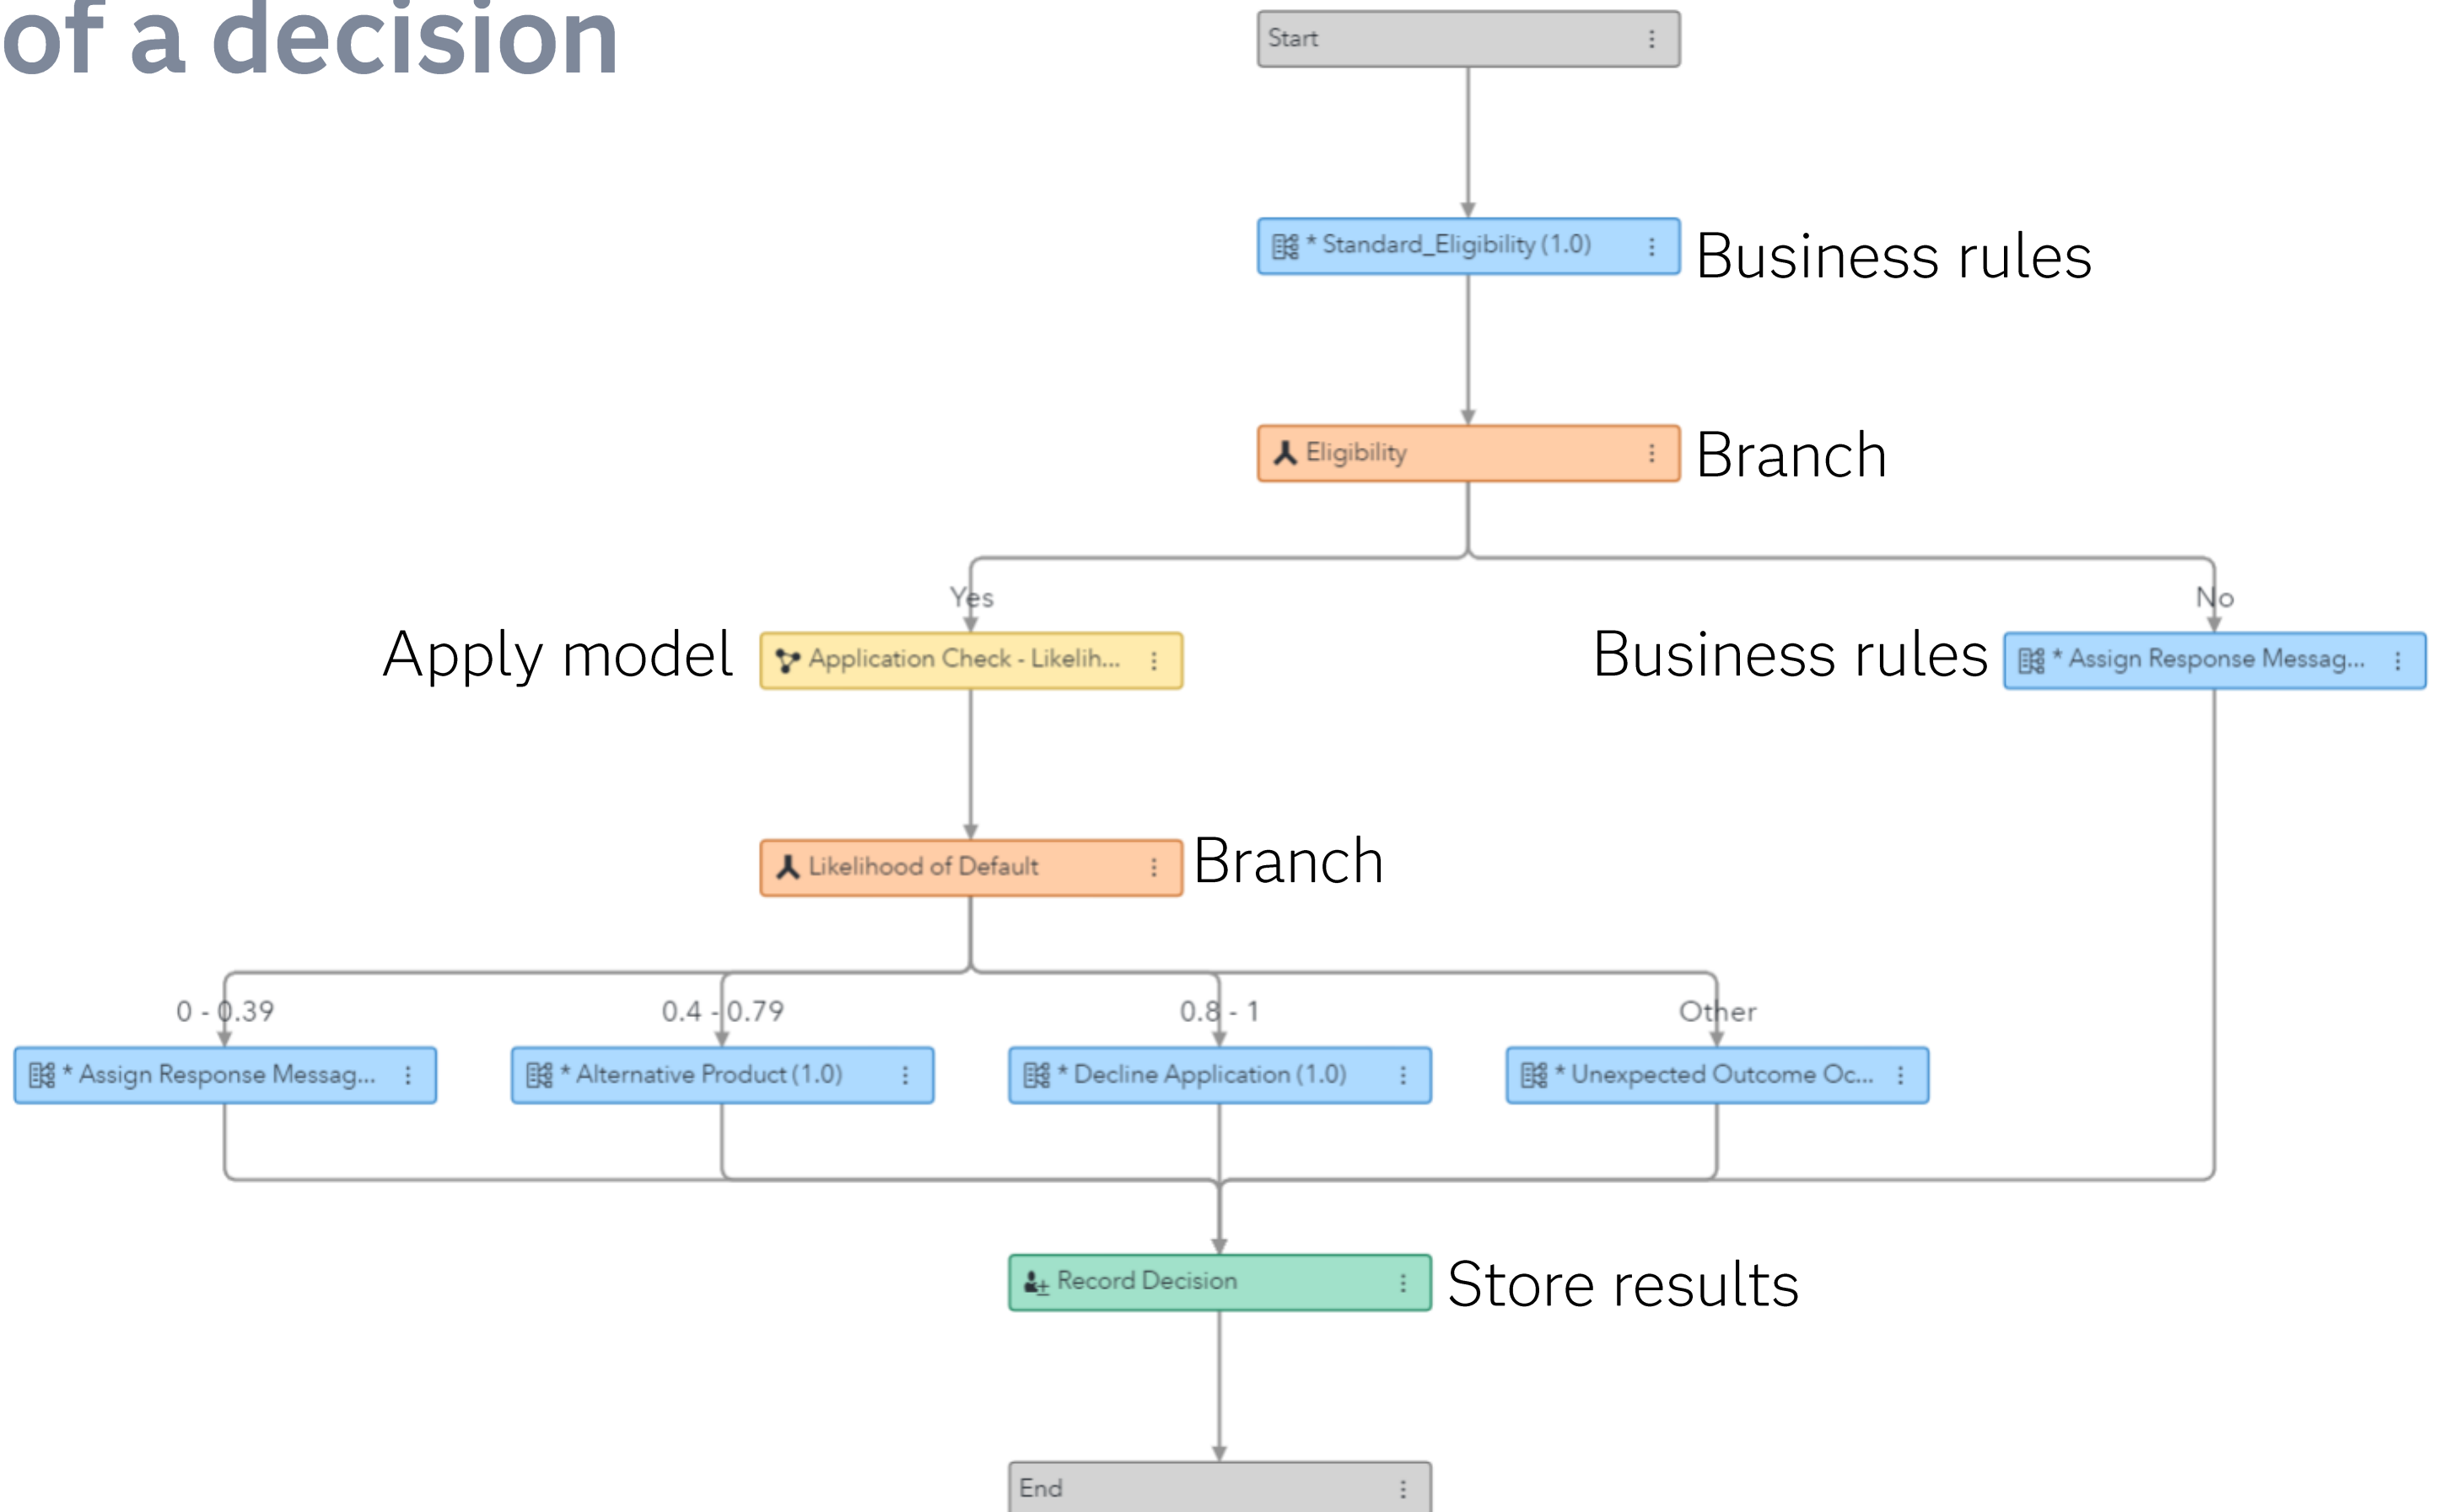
of a decision

Start

* Standard_Eligibility (1.0)

Business rules

Eligibility

Branch

Yes

No

Apply model

Application Check - Likelih...

Business rules

* Assign Response Messag...

Likelihood of Default

Branch

0 - 0.39

0.4 - 0.79

0.8 - 1

Other

* Assign Response Messag...

* Alternative Product (1.0)

* Decline Application (1.0)

* Unexpected Outcome Oc...

Record Decision

Store results

End